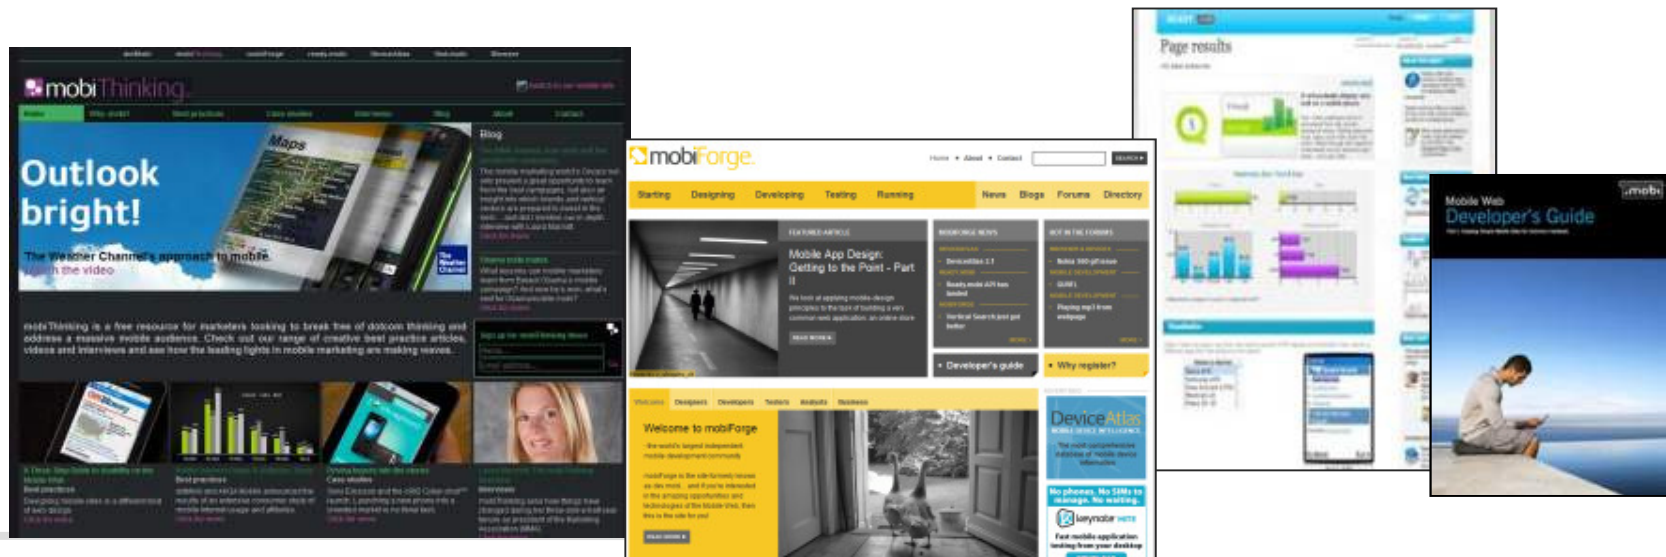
mobiThinking

Outlook bright!

The Weather Channel's approach to mobile
Watch the video

Blog

mobiThinking is a free resource for marketers looking to break free of dotcom thinking and address a massive mobile audience. Check out our range of creative best practice articles, videos and interviews and see how the leading lights in mobile marketing are making waves.

Best practices

Best practices

Case studies

Interviews

mobiForge

Home • About • Contact

SEARCH

Starting Designing Developing Testing Running

News Blogs Forums Directory

FEATURED ARTICLE

Mobile App Design: Getting to the Point - Part II

MOBIFORGE NEWS

HOT IN THE FORUMS

Developer's guide

Why register?

Welcome Designers Developers Testers Analysts Business

Welcome to mobiForge

DeviceAtlas

No phones. No SIMs to manage. No waiting.

keynote

Page results

Mobile Web
Developer's Guide

.mobi